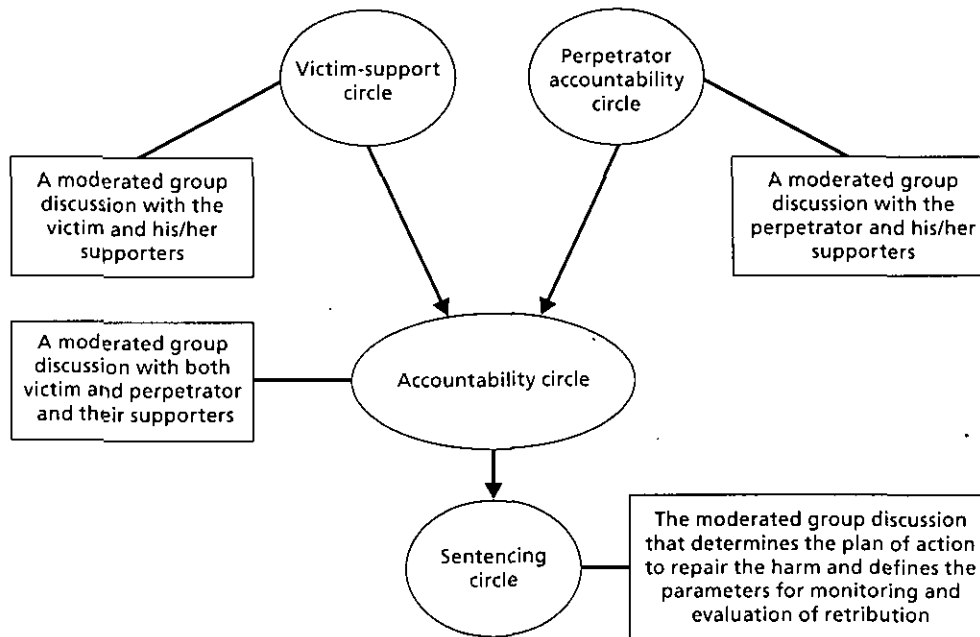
Victim-support circle

Perpetrator accountability circle

A moderated group discussion with the victim and his/her supporters

A moderated group discussion with the perpetrator and his/her supporters

A moderated group discussion with both victim and perpetrator and their supporters

Accountability circle

Sentencing circle

The moderated group discussion that determines the plan of action to repair the harm and defines the parameters for monitoring and evaluation of retribution